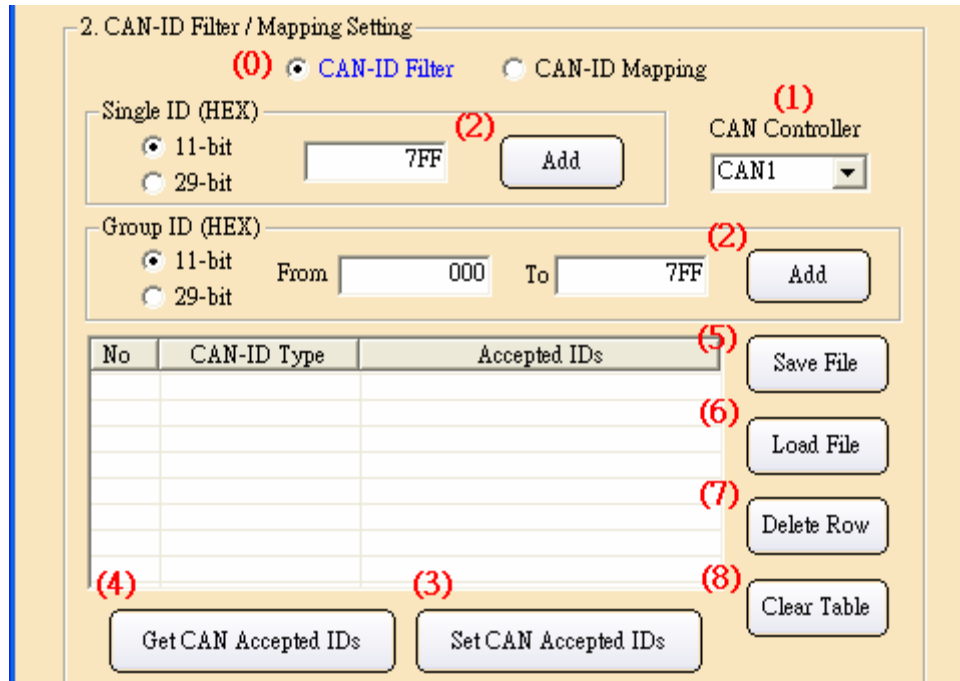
2. CAN-ID Filter / Mapping Setting

(0) CAN-ID Filter CAN-ID Mapping

Single ID (HEX)
11-bit
29-bit
(2)
7FF
Add

(1)
CAN Controller
CAN1

Group ID (HEX)
11-bit
29-bit
From 000 To 7FF
(2)
Add

| No | CAN-ID Type | Accepted IDs |
|---|---|---|
| | | |

(5) Save File
(6) Load File
(7) Delete Row
(8) Clear Table

(4) Get CAN Accepted IDs
(3) Set CAN Accepted IDs